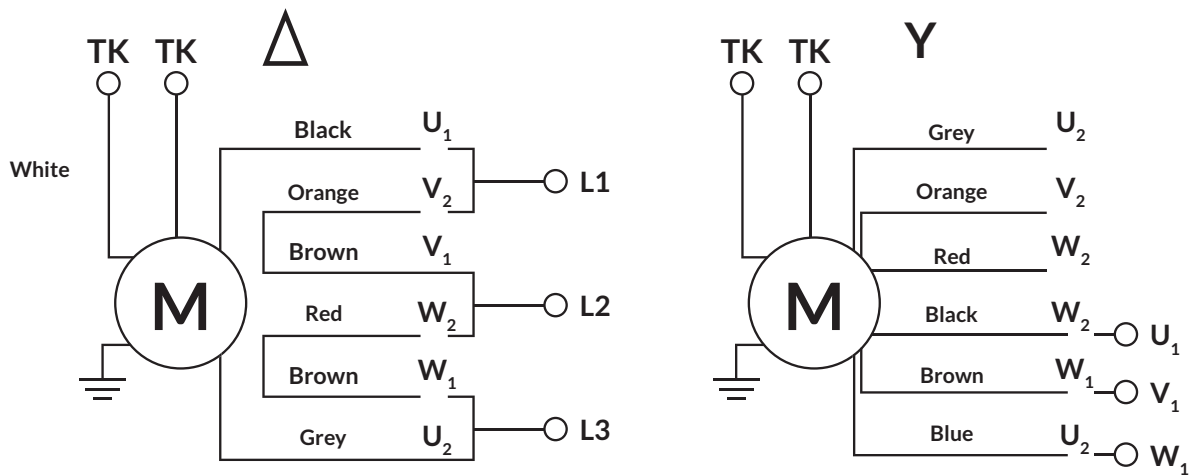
TK TK $\Delta$

White

Black $U_1$

Orange $V_2$

L1

Brown $V_1$

M

Red $W_2$

L2

Brown $W_1$

Grey $U_2$

L3

TK TK Y

Grey $U_2$

Orange $V_2$

Red $W_2$

M

Black $W_2$ $U_1$

Brown $W_1$ $V_1$

Blue $U_2$ $W_1$